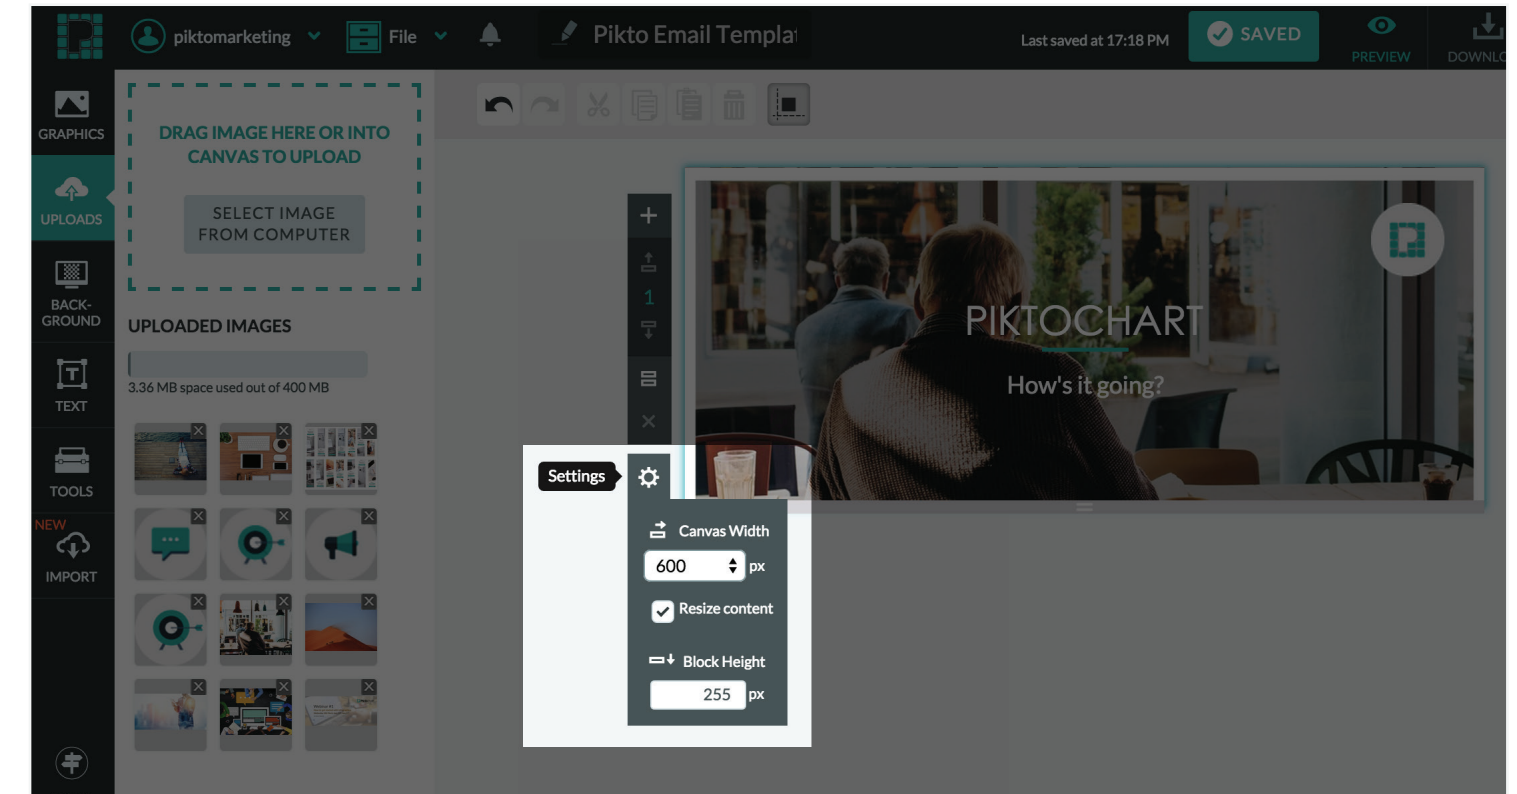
piktomarketing File Pikto Email Templat

Last saved at 17:18 PM SAVED PREVIEW DOWNLO

GRAPHICS

UPLOADS

BACK-GROUND

TEXT

TOOLS

NEW IMPORT

DRAG IMAGE HERE OR INTO CANVAS TO UPLOAD

SELECT IMAGE FROM COMPUTER

UPLOADED IMAGES

3.36 MB space used out of 400 MB

1

PIKTOCHART

How's it going?

Settings

Canvas Width

600 px

Resize content

Block Height

255 px